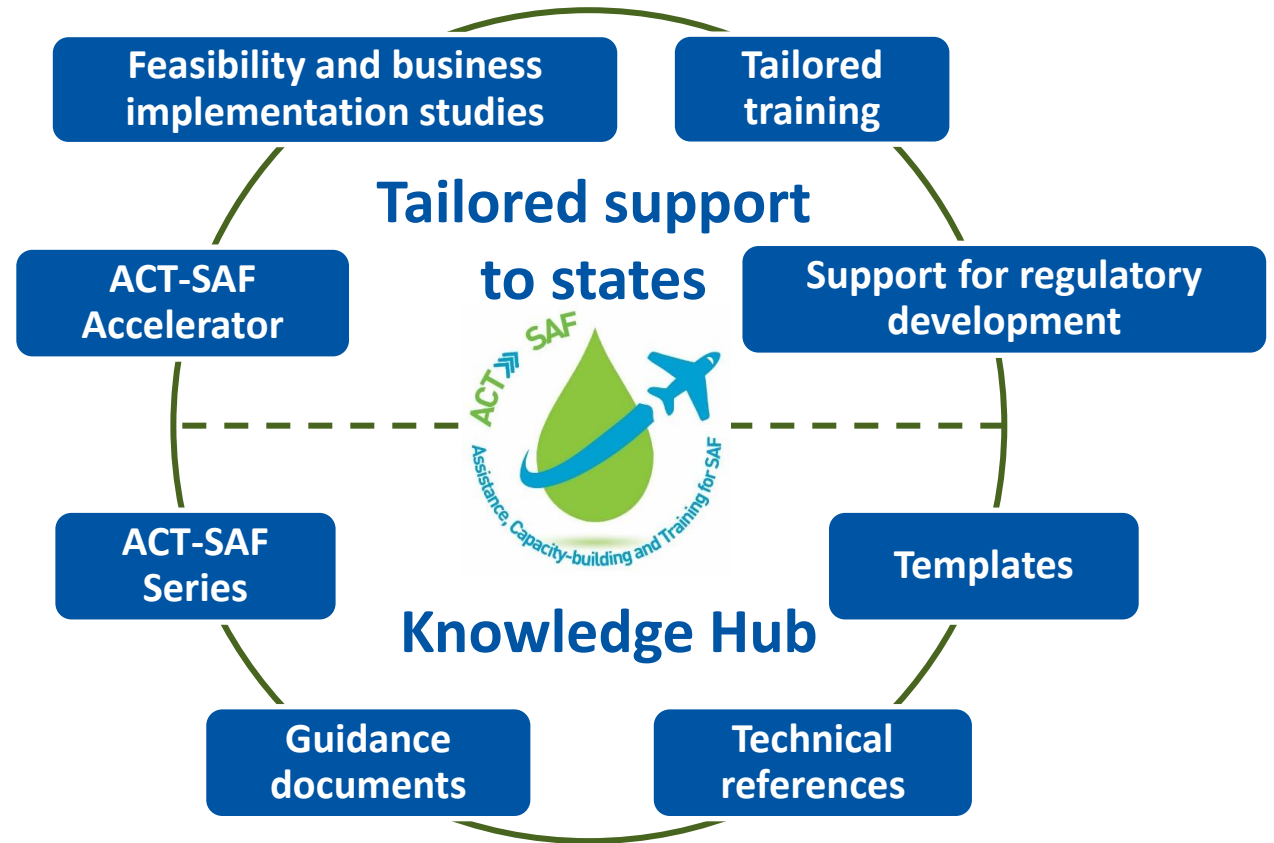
Feasibility and business implementation studies

Tailored training

Tailored support to states

ACT-SAF Accelerator

Support for regulatory development

ACT SAF

Assistance, Capacity-building and Training for SAF

ACT-SAF Series

Templates

Knowledge Hub

Guidance documents

Technical references